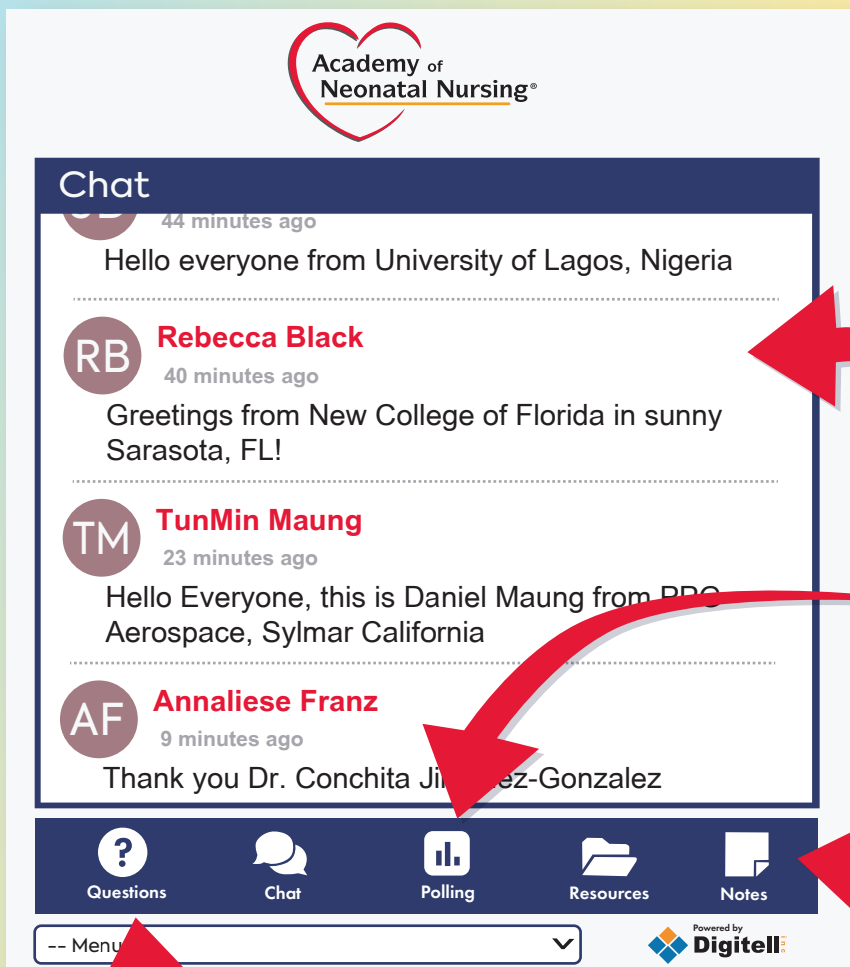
Academy of Neonatal Nursing®

Chat

44 minutes ago

Hello everyone from University of Lagos, Nigeria

RB Rebecca Black

40 minutes ago

Greetings from New College of Florida in sunny Sarasota, FL!

TM TunMin Maung

23 minutes ago

Hello Everyone, this is Daniel Maung from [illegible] Aerospace, Sylmar California

AF Annaliese Franz

9 minutes ago

Thank you Dr. Conchita Ji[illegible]ez-Gonzalez

Questions Chat Polling Resources Notes

-- Menu

Powered by Digitell